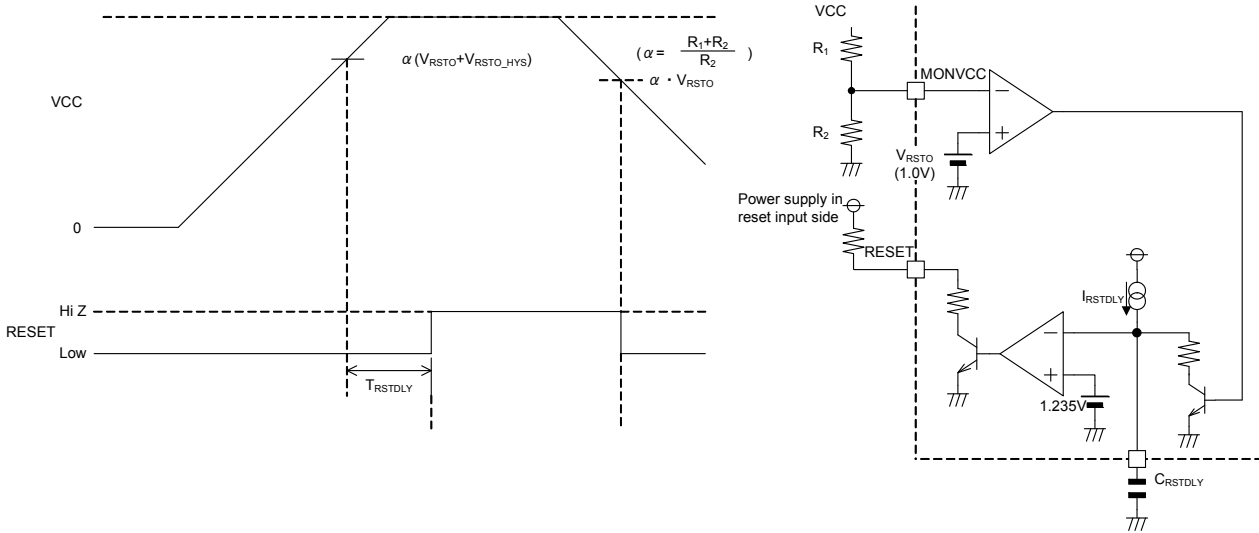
$\alpha$ ($V_{RSTO}$+$V_{RSTO\_HYS}$)

( $\alpha = \frac{R_1+R_2}{R_2}$ )

$\alpha \cdot V_{RSTO}$

VCC

0

Hi Z

RESET

Low

$T_{RSTDLY}$

VCC

$R_1$

MONVCC

$R_2$

$V_{RSTO}$

(1.0V)

Power supply in reset input side

RESET

$I_{RSTDLY}$

1.235V

$C_{RSTDLY}$